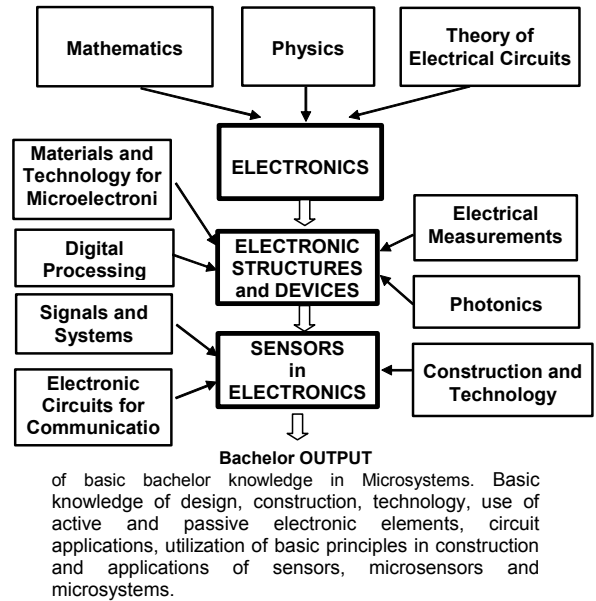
Mathematics

Physics

Theory of Electrical Circuits

ELECTRONICS

Materials and Technology for Microelectroni

Electrical Measurements

Digital Processing

ELECTRONIC STRUCTURES and DEVICES

Photonics

Signals and Systems

SENSORS in ELECTRONICS

Construction and Technology

Electronic Circuits for Communicatio

Bachelor OUTPUT

of basic bachelor knowledge in Microsystems. Basic knowledge of design, construction, technology, use of active and passive electronic elements, circuit applications, utilization of basic principles in construction and applications of sensors, microsensors and microsystems.